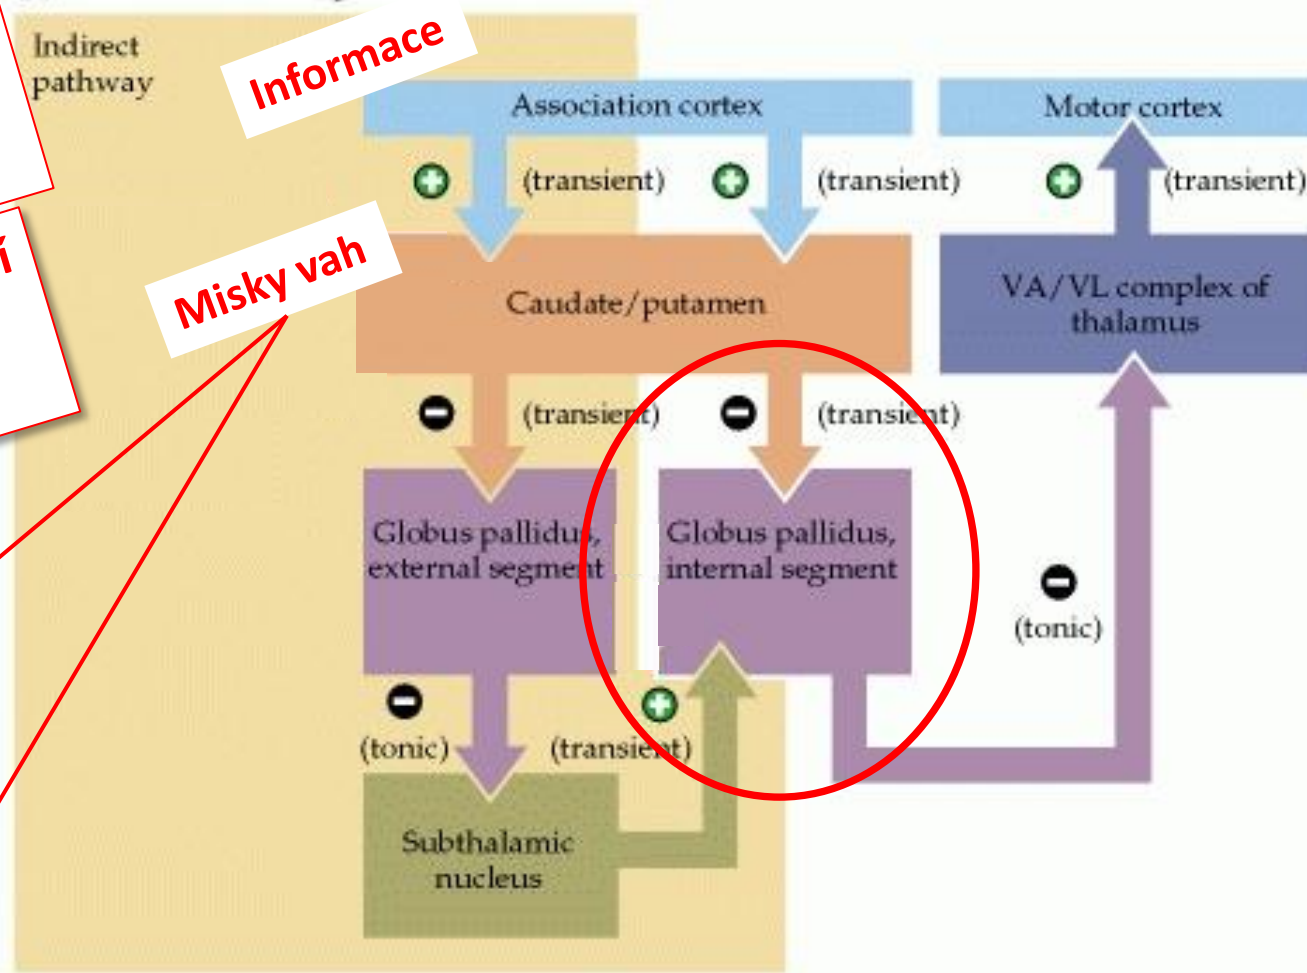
Indirect pathway

Informace

Association cortex

Motor cortex

(transient)

(transient)

(transient)

í

Misky vah

Caudate/putamen

VA/VL complex of thalamus

(transient)

(transient)

Globus pallidus, external segment

Globus pallidus, internal segment

(tonic)

(tonic)

(transient)

Subthalamic nucleus